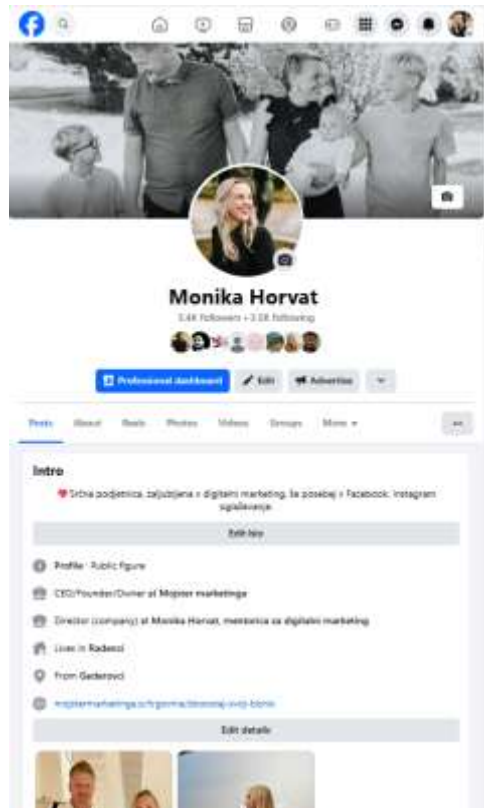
Monika Horvat

3.4K followers • 3.6K following

Professional dashboard

Edit

Advertise

Posts About Reels Photos Videos Groups More

Intro

Srčna podjetnica, zaljubljena v digitalni marketing, še posebej v Facebook, Instagram oglaševanje.

Edit bio

Profile · Public figure

CEO/Founder/Owner at Mojster marketinga

Director (company) at Monika Horvat, mentorica za digitalni marketing

Lives in Radenci

From Gederovci

mojstermarketinga.si/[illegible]

Edit details